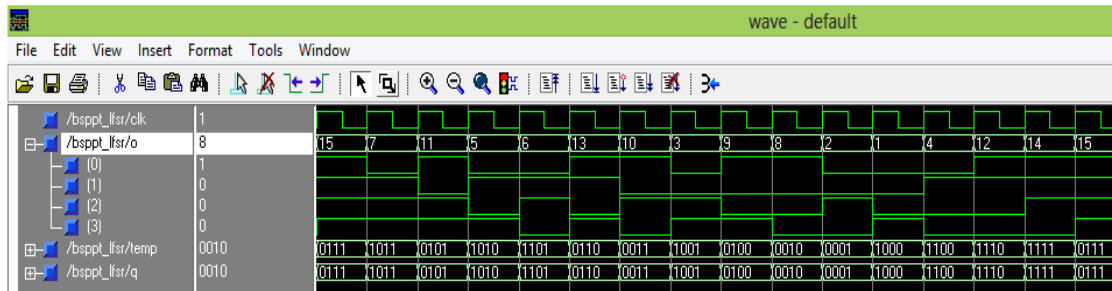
wave - default

File Edit View Insert Format Tools Window

/bsppt_lfsr/clk 1
/bsppt_lfsr/o 8 15 7 11 5 6 13 10 3 9 8 2 1 4 12 14 15
(0) 1
(1) 0
(2) 0
(3) 0
/bsppt_lfsr/temp 0010 0111 1011 0101 1010 1101 0110 0011 1001 0100 0010 0001 1000 1100 1110 1111 0111
/bsppt_lfsr/q 0010 0111 1011 0101 1010 1101 0110 0011 1001 0100 0010 0001 1000 1100 1110 1111 0111